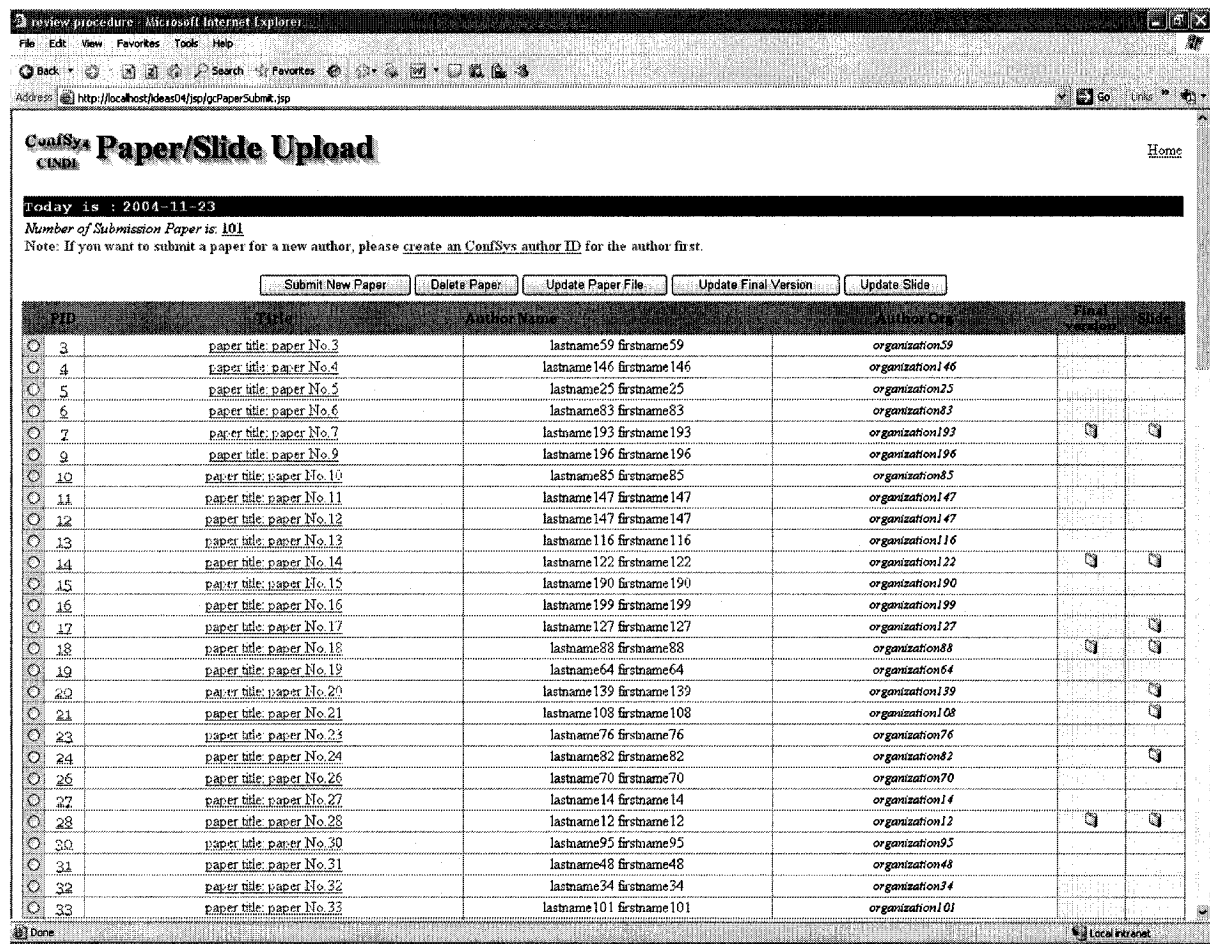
review procedure - Microsoft Internet Explorer

File Edit View Favorites Tools Help

Back Search Favorites

Address http://localhost/ideas04/jsp/gcPaperSubmit.jsp

Go Links

ConfSys CINDI Paper/Slide Upload

Home

Today is : 2004-11-23

Number of Submission Paper is: 101

Note: If you want to submit a paper for a new author, please create an ConfSys author ID for the author first.

Submit New Paper | Delete Paper | Update Paper File | Update Final Version | Update Slide

| | PID | Title | Author Name | Author Org | Final version | Slide |
|---|---|---|---|---|---|---|
| ○ | 3 | paper title: paper No.3 | lastname59 firstname59 | organization59 | | |
| ○ | 4 | paper title: paper No.4 | lastname146 firstname146 | organization146 | | |
| ○ | 5 | paper title: paper No.5 | lastname25 firstname25 | organization25 | | |
| ○ | 6 | paper title: paper No.6 | lastname83 firstname83 | organization83 | | |
| ○ | 7 | paper title: paper No.7 | lastname193 firstname193 | organization193 | | |
| ○ | 9 | paper title: paper No.9 | lastname196 firstname196 | organization196 | | |
| ○ | 10 | paper title: paper No.10 | lastname85 firstname85 | organization85 | | |
| ○ | 11 | paper title: paper No.11 | lastname147 firstname147 | organization147 | | |
| ○ | 12 | paper title: paper No.12 | lastname147 firstname147 | organization147 | | |
| ○ | 13 | paper title: paper No.13 | lastname116 firstname116 | organization116 | | |
| ○ | 14 | paper title: paper No.14 | lastname122 firstname122 | organization122 | | |
| ○ | 15 | paper title: paper No.15 | lastname190 firstname190 | organization190 | | |
| ○ | 16 | paper title: paper No.16 | lastname199 firstname199 | organization199 | | |
| ○ | 17 | paper title: paper No.17 | lastname127 firstname127 | organization127 | | |
| ○ | 18 | paper title: paper No.18 | lastname88 firstname88 | organization88 | | |
| ○ | 19 | paper title: paper No.19 | lastname64 firstname64 | organization64 | | |
| ○ | 20 | paper title: paper No.20 | lastname139 firstname139 | organization139 | | |
| ○ | 21 | paper title: paper No.21 | lastname108 firstname108 | organization108 | | |
| ○ | 23 | paper title: paper No.23 | lastname76 firstname76 | organization76 | | |
| ○ | 24 | paper title: paper No.24 | lastname82 firstname82 | organization82 | | |
| ○ | 26 | paper title: paper No.26 | lastname70 firstname70 | organization70 | | |
| ○ | 27 | paper title: paper No.27 | lastname14 firstname14 | organization14 | | |
| ○ | 28 | paper title: paper No.28 | lastname12 firstname12 | organization12 | | |
| ○ | 30 | paper title: paper No.30 | lastname95 firstname95 | organization95 | | |
| ○ | 31 | paper title: paper No.31 | lastname48 firstname48 | organization48 | | |
| ○ | 32 | paper title: paper No.32 | lastname34 firstname34 | organization34 | | |
| ○ | 33 | paper title: paper No.33 | lastname101 firstname101 | organization101 | | |

Done

Local intranet